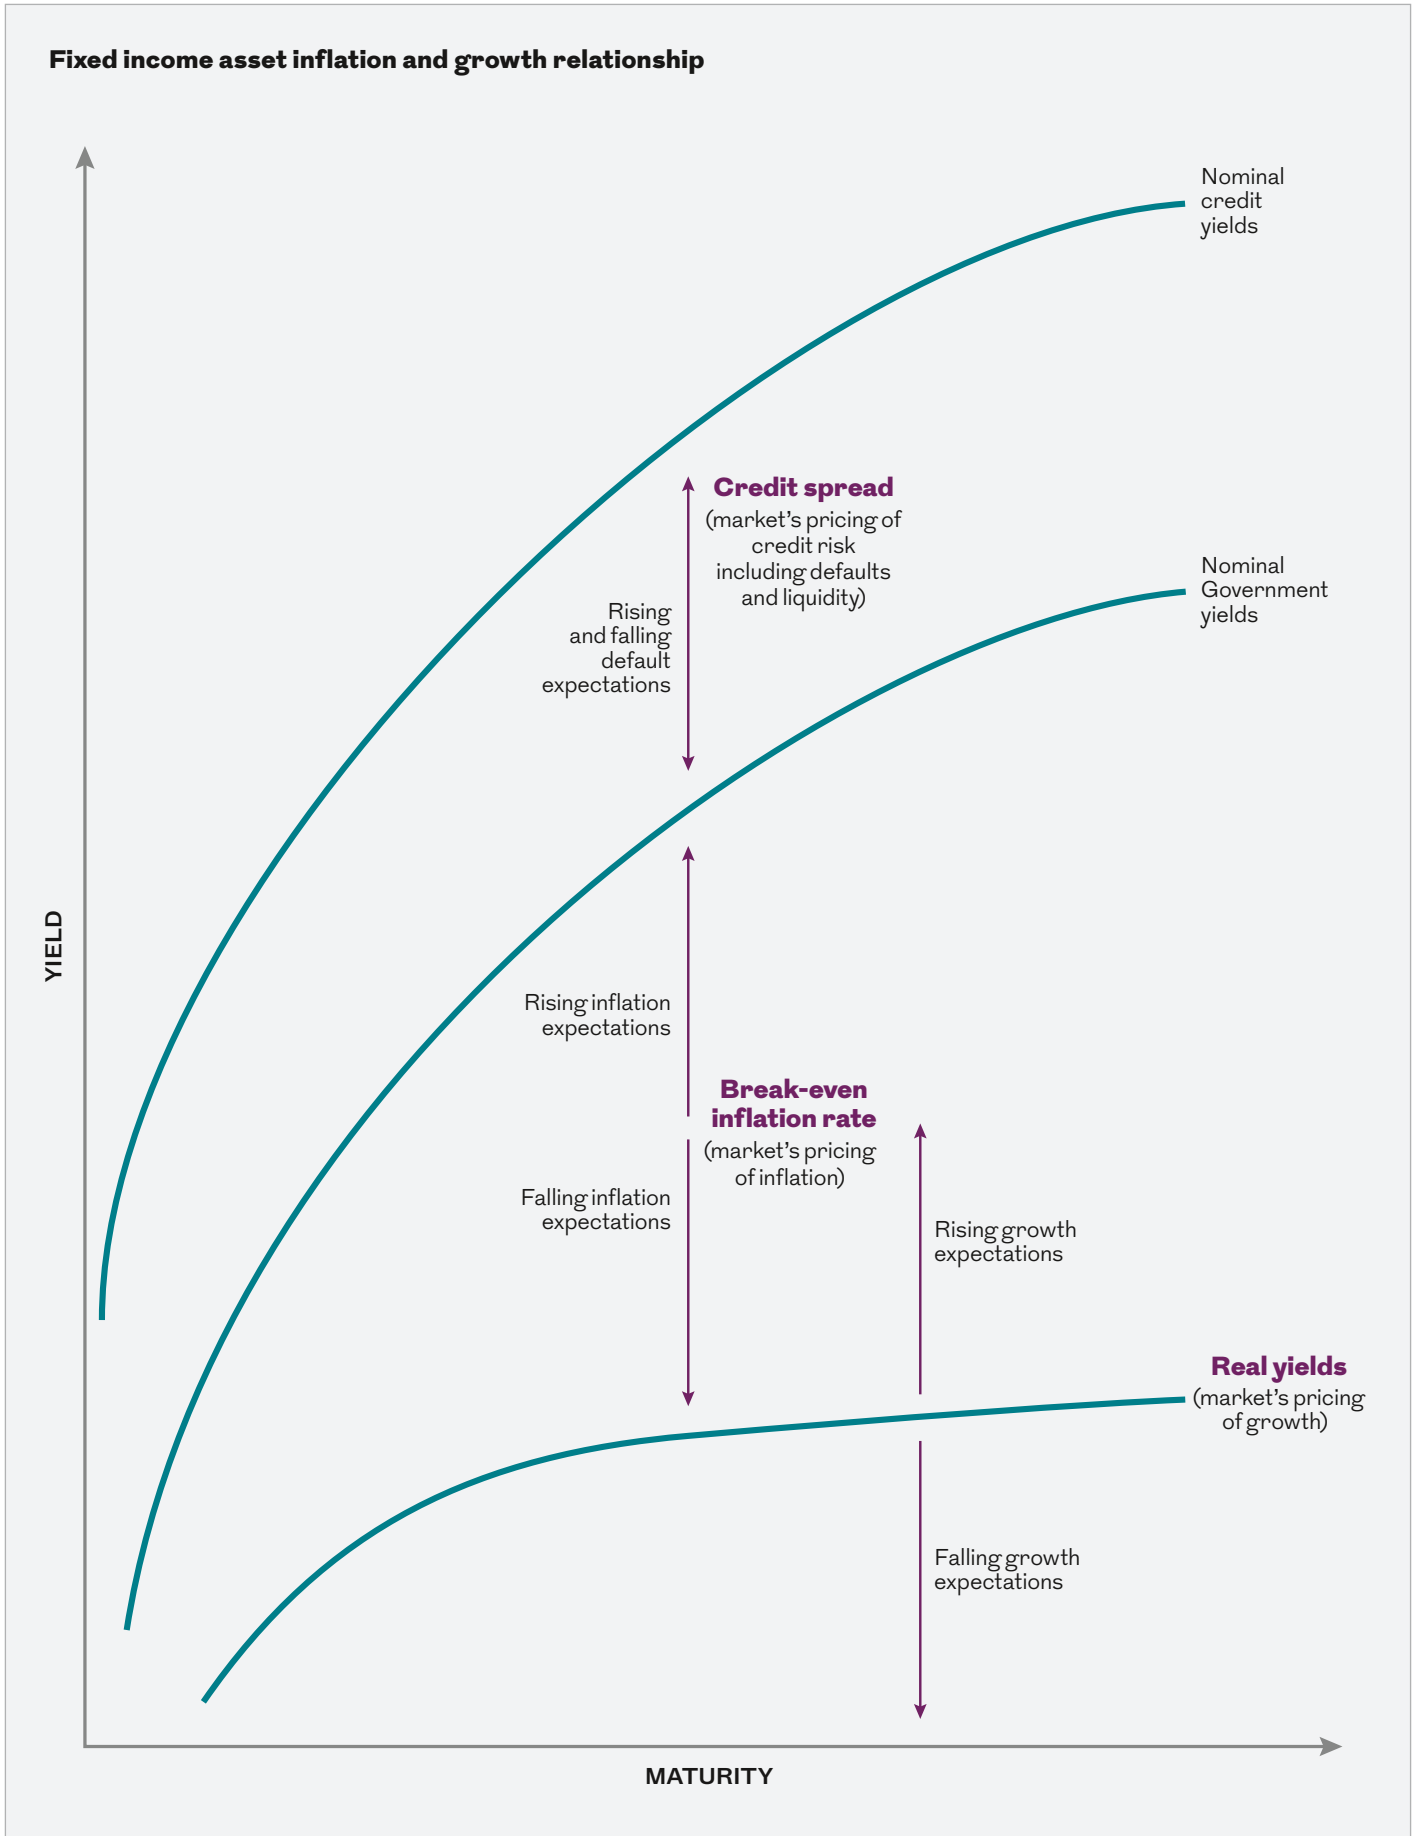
Fixed income asset inflation and growth relationship

Nominal credit yields

Credit spread (market's pricing of credit risk including defaults and liquidity)

Rising and falling default expectations

Nominal Government yields

YIELD

Rising inflation expectations

Break-even inflation rate (market's pricing of inflation)

Falling inflation expectations

Rising growth expectations

Real yields (market's pricing of growth)

Falling growth expectations

MATURITY